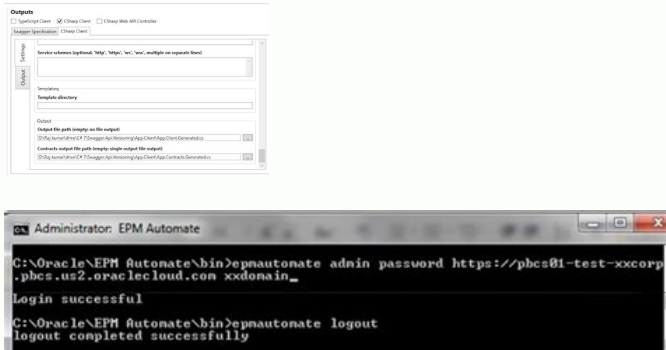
Outputs

TypeScript Client CSharp Client CSharp Web API Controller

Swagger Specification CSharp Client

Settings

Output

Service schemes (optional, 'http', 'https', 'ws', 'wss', multiple on separate lines)

Templating

Template directory

Output

Output file path (empty: no file output)

D:\Sq.turna\\dnes\C# 7\Swagger.Api.Versioning\App.Client\App.Client.Generated.cs

Contracts output file path (empty: single output file output)

D:\Sq.turna\\dnes\C# 7\Swagger.Api.Versioning\App.Client\App.Contracts.Generated.cs

Administrator: EPM Automate

C:\Oracle\EPM Automate\bin>epmautomate admin password https://pbcs01-test-xxcorp.pbcs.us2.oraclecloud.com xxdomain_

Login successful

C:\Oracle\EPM Automate\bin>epmautomate logout
logout completed successfully